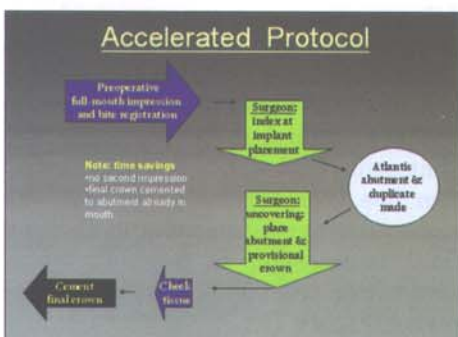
Accelerated Protocol

Preoperative full-mouth impression and bite registration

Surgeon: index at implant placement

Atlantis abutment & duplicate made

Note: time savings
•no second impression
•final crown cemented to abutment already in mouth

Surgeon: uncovering: place abutment & provisional crown

Cement final crown

Check fit